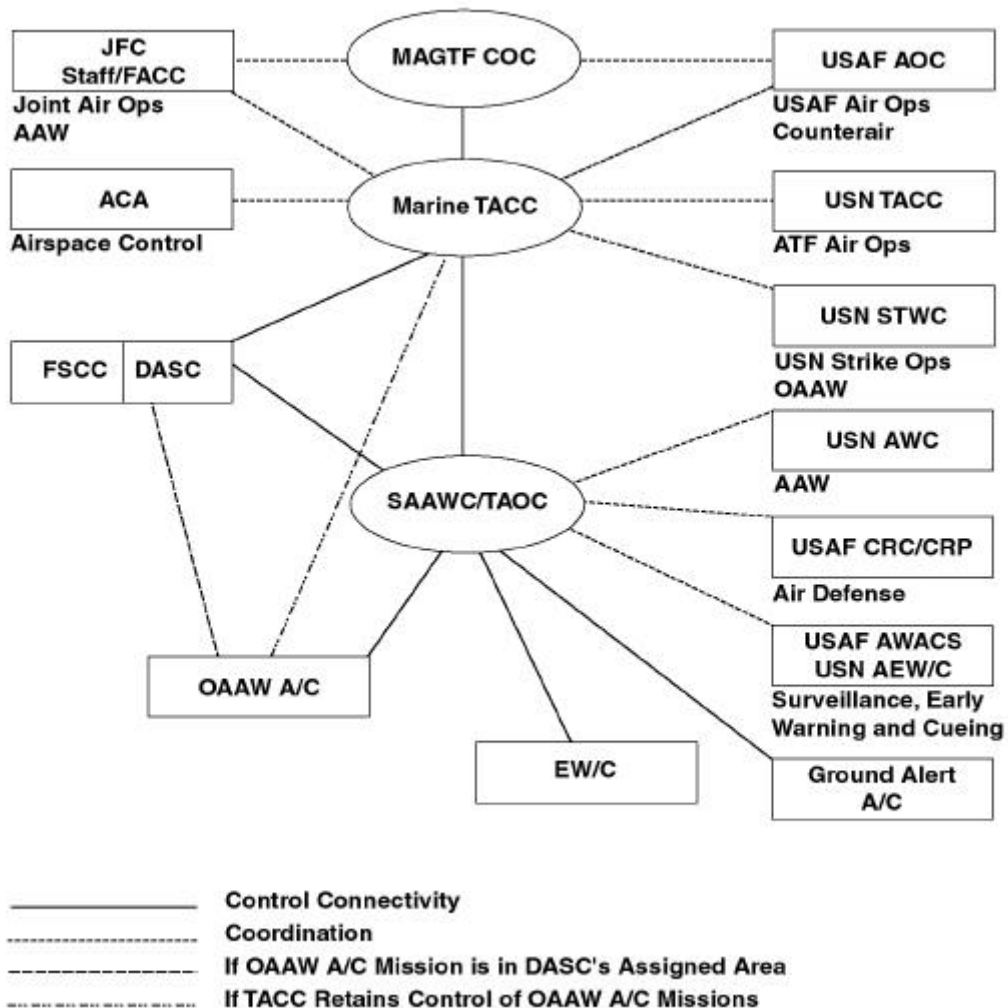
JFC Staff/FACC
Joint Air Ops AAW

MAGTF COC

USAF AOC
USAF Air Ops Counterair

ACA
Airspace Control

Marine TACC

USN TACC
ATF Air Ops

USN STWC
USN Strike Ops OAAW

FSCC

DASC

USN AWC
AAW

SAAWC/TAOC

USAF CRC/CRP
Air Defense

USAF AWACS
USN AEW/C
Surveillance, Early Warning and Cueing

OAAW A/C

EW/C

Ground Alert A/C

Control Connectivity
Coordination
If OAAW A/C Mission is in DASC's Assigned Area
If TACC Retains Control of OAAW A/C Missions